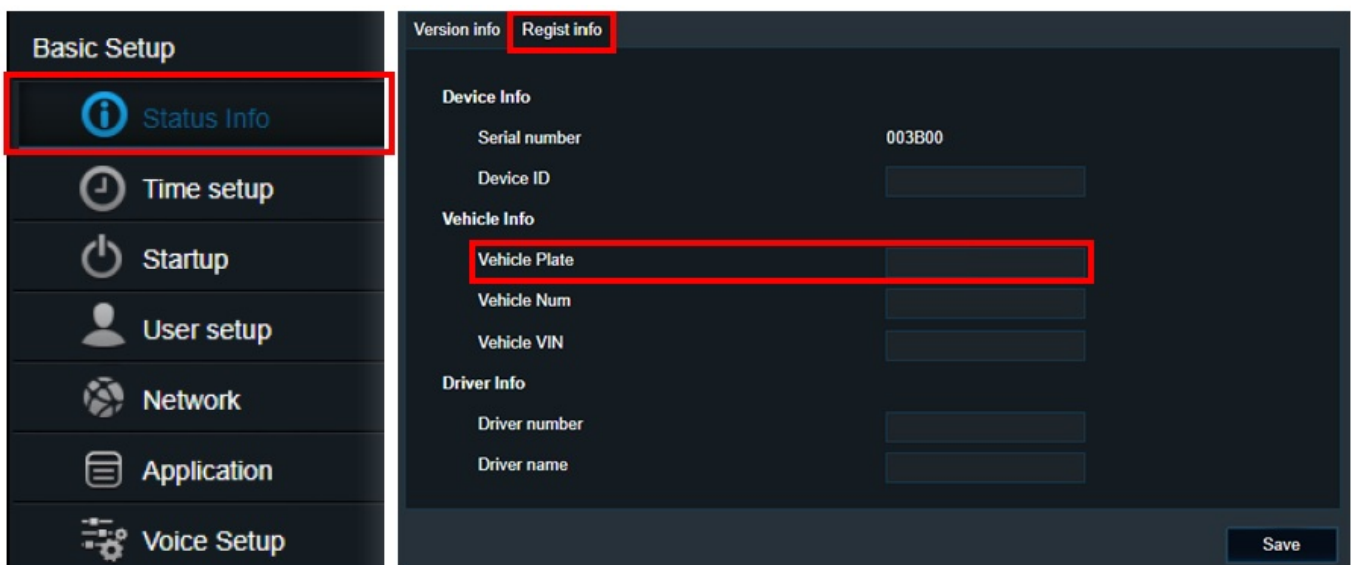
Basic Setup

Status Info

Time setup

Startup

User setup

Network

Application

Voice Setup

Version info Regist info

Device Info

Serial number 003B00

Device ID

Vehicle Info

Vehicle Plate

Vehicle Num

Vehicle VIN

Driver Info

Driver number

Driver name

Save